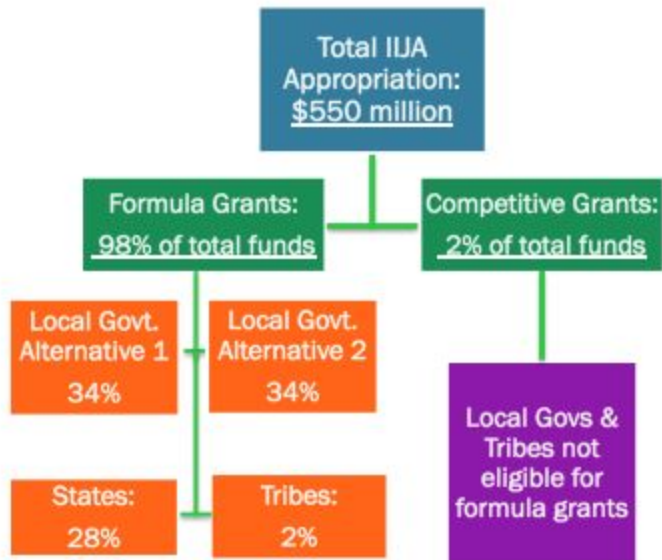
Total IIJA Appropriation: $550 million

Formula Grants: 98% of total funds

Competitive Grants: 2% of total funds

Local Govt. Alternative 1 34%

Local Govt. Alternative 2 34%

Local Govs & Tribes not eligible for formula grants

States: 28%

Tribes: 2%